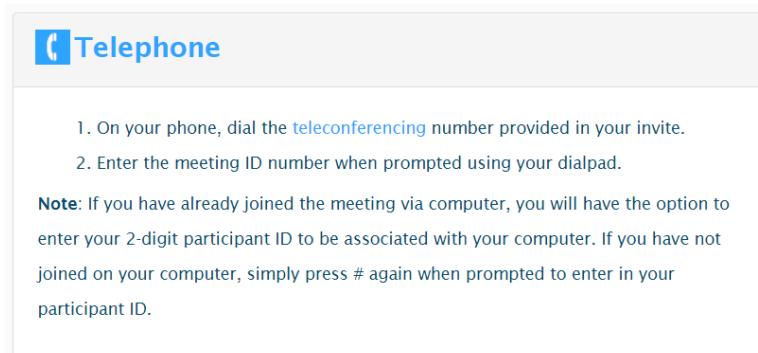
Telephone

1. On your phone, dial the teleconferencing number provided in your invite.
2. Enter the meeting ID number when prompted using your dialpad.

Note: If you have already joined the meeting via computer, you will have the option to enter your 2-digit participant ID to be associated with your computer. If you have not joined on your computer, simply press # again when prompted to enter in your participant ID.